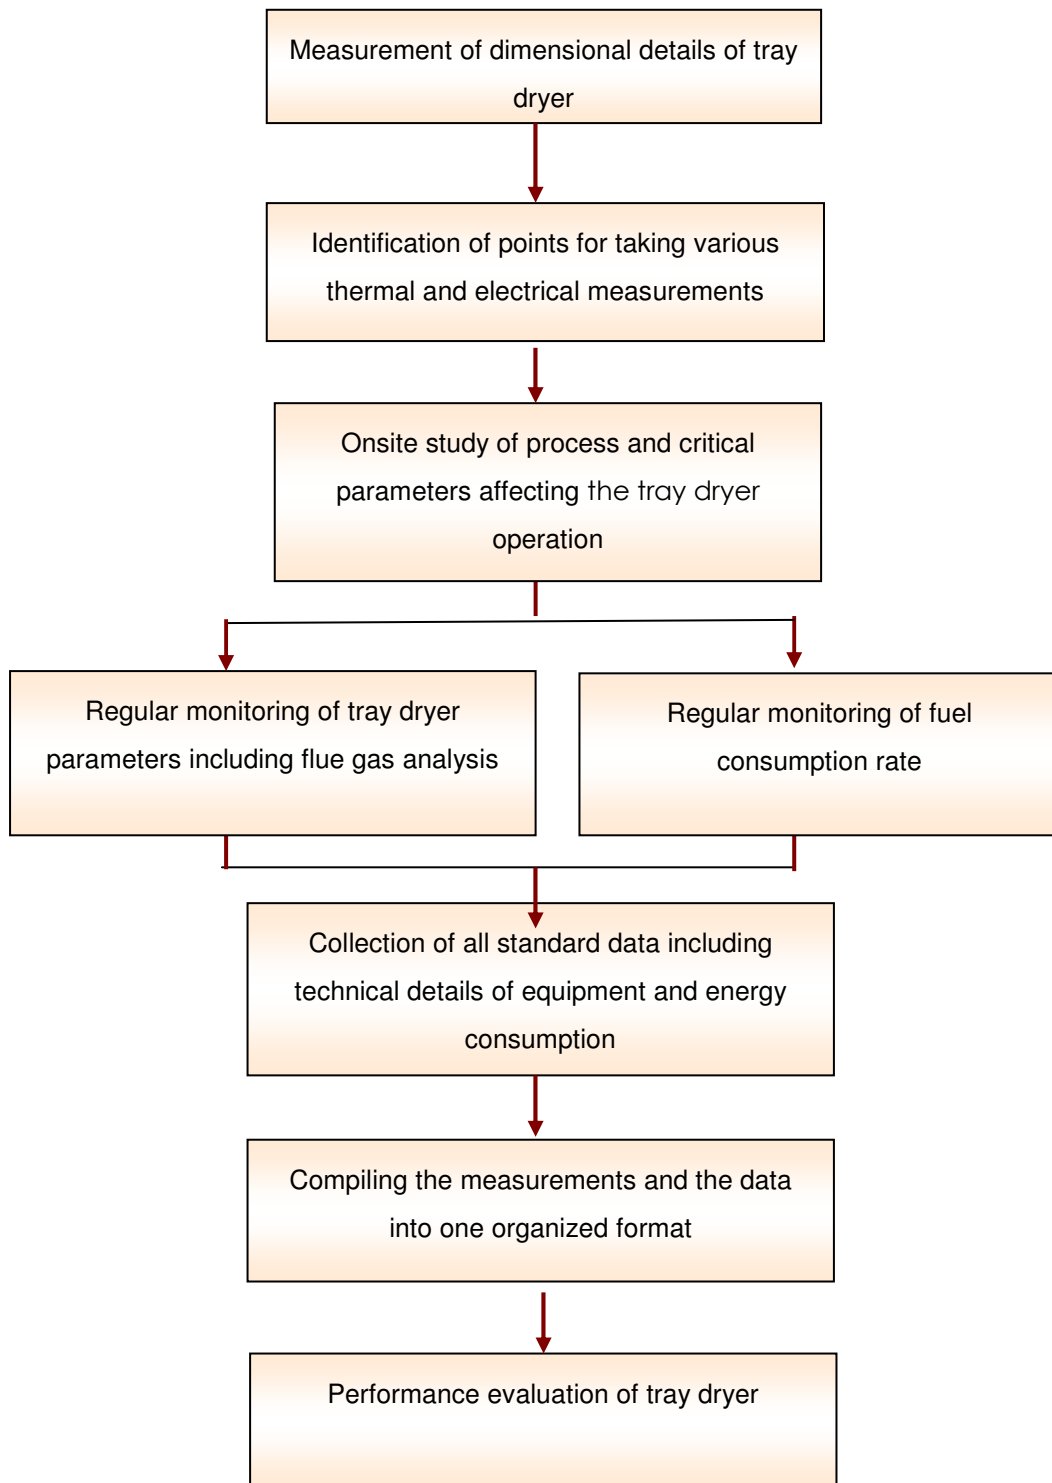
Measurement of dimensional details of tray dryer

Identification of points for taking various thermal and electrical measurements

Onsite study of process and critical parameters affecting the tray dryer operation

Regular monitoring of tray dryer parameters including flue gas analysis

Regular monitoring of fuel consumption rate

Collection of all standard data including technical details of equipment and energy consumption

Compiling the measurements and the data into one organized format

Performance evaluation of tray dryer